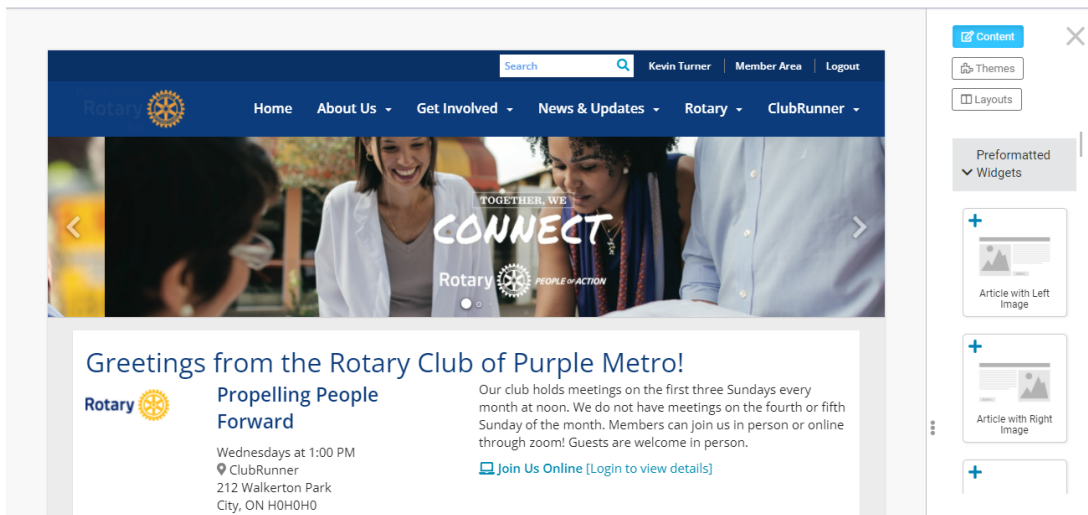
Search

Kevin Turner | Member Area | Logout

Rotary

Home About Us Get Involved News & Updates Rotary ClubRunner

TOGETHER, WE
CONNECT
Rotary PEOPLE OF ACTION

Greetings from the Rotary Club of Purple Metro!

Rotary

Propelling People Forward

Wednesdays at 1:00 PM
ClubRunner
212 Walkerton Park
City, ON H0H0H0

Our club holds meetings on the first three Sundays every month at noon. We do not have meetings on the fourth or fifth Sunday of the month. Members can join us in person or online through zoom! Guests are welcome in person.

Join Us Online [Login to view details]

Content
Themes
Layouts

Preformatted Widgets

Article with Left Image

Article with Right Image